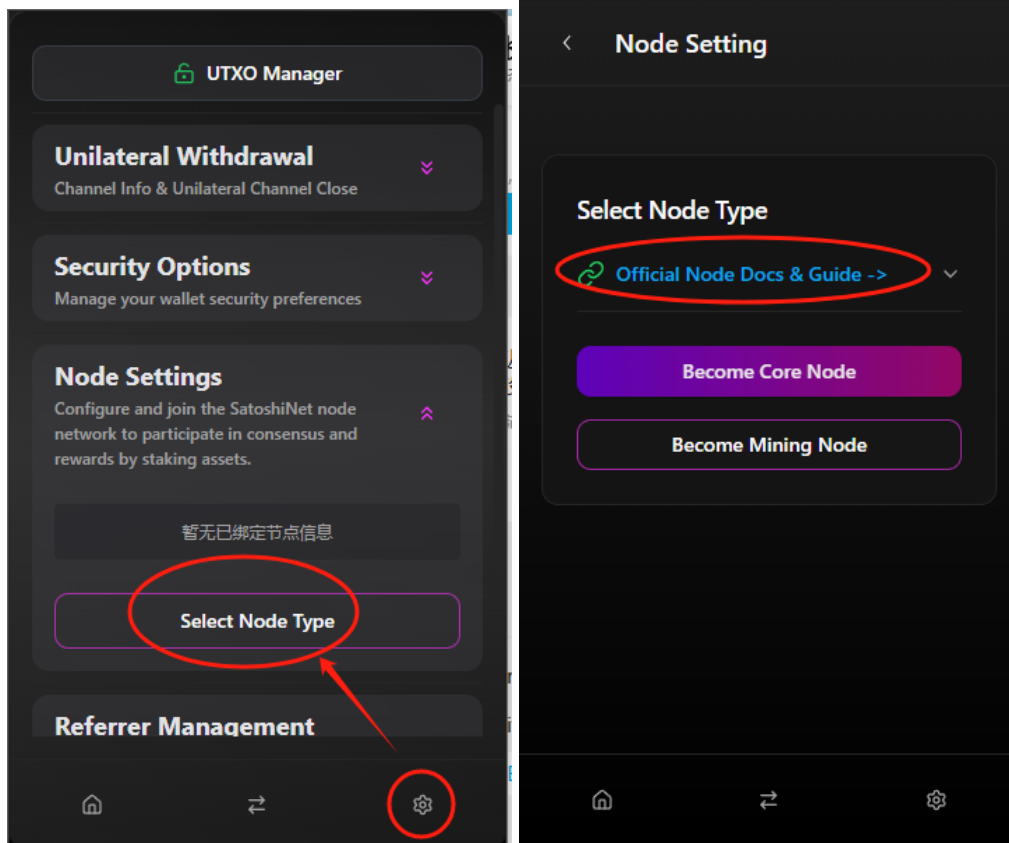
UTXO Manager

Unilateral Withdrawal
Channel Info & Unilateral Channel Close

Security Options
Manage your wallet security preferences

Node Settings
Configure and join the SatoshiNet node network to participate in consensus and rewards by staking assets.

暂无已绑定节点信息

Select Node Type

Referrer Management

Node Setting

Select Node Type

Official Node Docs & Guide ->

Become Core Node

Become Mining Node